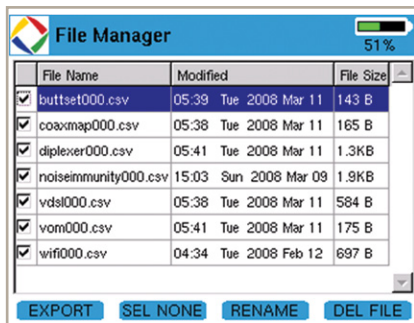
File Manager

51%

| | File Name | Modified | File Size |
|---|---|---|---|
| ☑ | buttset000.csv | 05:39 Tue 2008 Mar 11 | 143 B |
| ☑ | coaxmap000.csv | 05:38 Tue 2008 Mar 11 | 165 B |
| ☑ | diplexer000.csv | 05:41 Tue 2008 Mar 11 | 1.3KB |
| ☑ | noiseimmunity000.csv | 15:03 Sun 2008 Mar 09 | 1.9KB |
| ☑ | vdsl000.csv | 05:38 Tue 2008 Mar 11 | 584 B |
| ☑ | vom000.csv | 05:41 Tue 2008 Mar 11 | 175 B |
| ☑ | wifi000.csv | 04:34 Tue 2008 Feb 12 | 697 B |

EXPORT SEL NONE RENAME DEL FILE